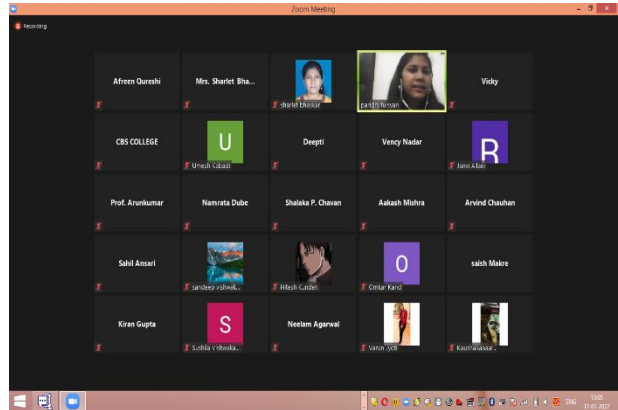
Zoom Meeting

Recording

Afreen Qureshi

Mrs. Sharlet Bha...

sharlet bhaskar

parinita tuyan

Vicky

CBS COLLEGE

U

Umesh Gabadi

Deepti

Vency Nadar

R

Jamil Allan

Prof. Arunkumar

Namrata Dube

Shalaka P. Chavan

Aakash Mishra

Arvind Chauhan

Sahil Ansari

sandeep vishwak...

Hitesh Garden

O

Omkar Kand

saish Makre

Kiran Gupta

S

Sushila Vishwaka...

Neelam Agarwal

Varun Sych

Kaushalaaaa...

ENG

13:05

31-01-2021